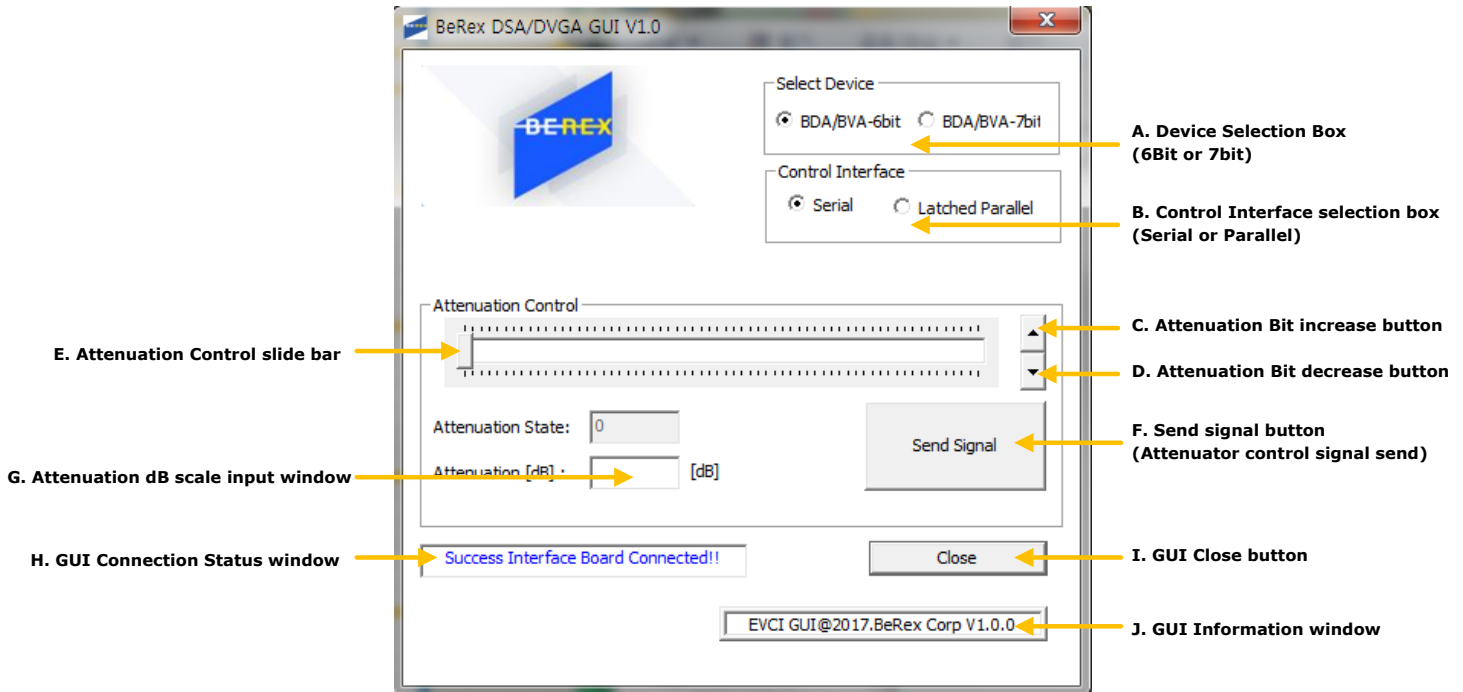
BeRex DSA/DVGA GUI V1.0

BEREX

Select Device

BDA/BVA-6bit BDA/BVA-7bit

A. Device Selection Box (6Bit or 7bit)

Control Interface

Serial Latched Parallel

B. Control Interface selection box (Serial or Parallel)

Attenuation Control

C. Attenuation Bit increase button

E. Attenuation Control slide bar

D. Attenuation Bit decrease button

Attenuation State: 0

Send Signal

F. Send signal button (Attenuator control signal send)

G. Attenuation dB scale input window

Attenuation [dB] : [dB]

H. GUI Connection Status window

Success Interface Board Connected!!

Close

I. GUI Close button

EVCI GUI@2017.BeRex Corp V1.0.0

J. GUI Information window